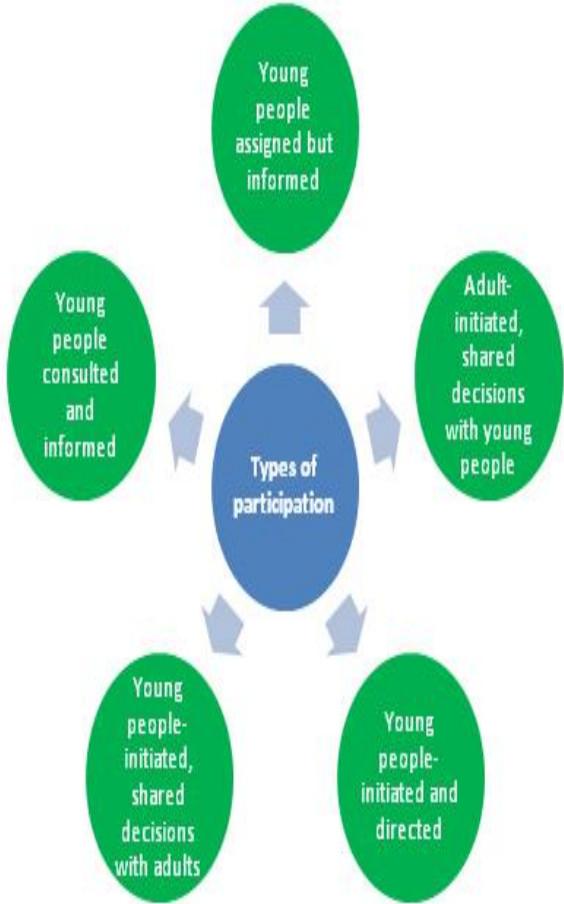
Types of participation

Young people assigned but informed

Adult-initiated, shared decisions with young people

Young people-initiated and directed

Young people-initiated, shared decisions with adults

Young people consulted and informed